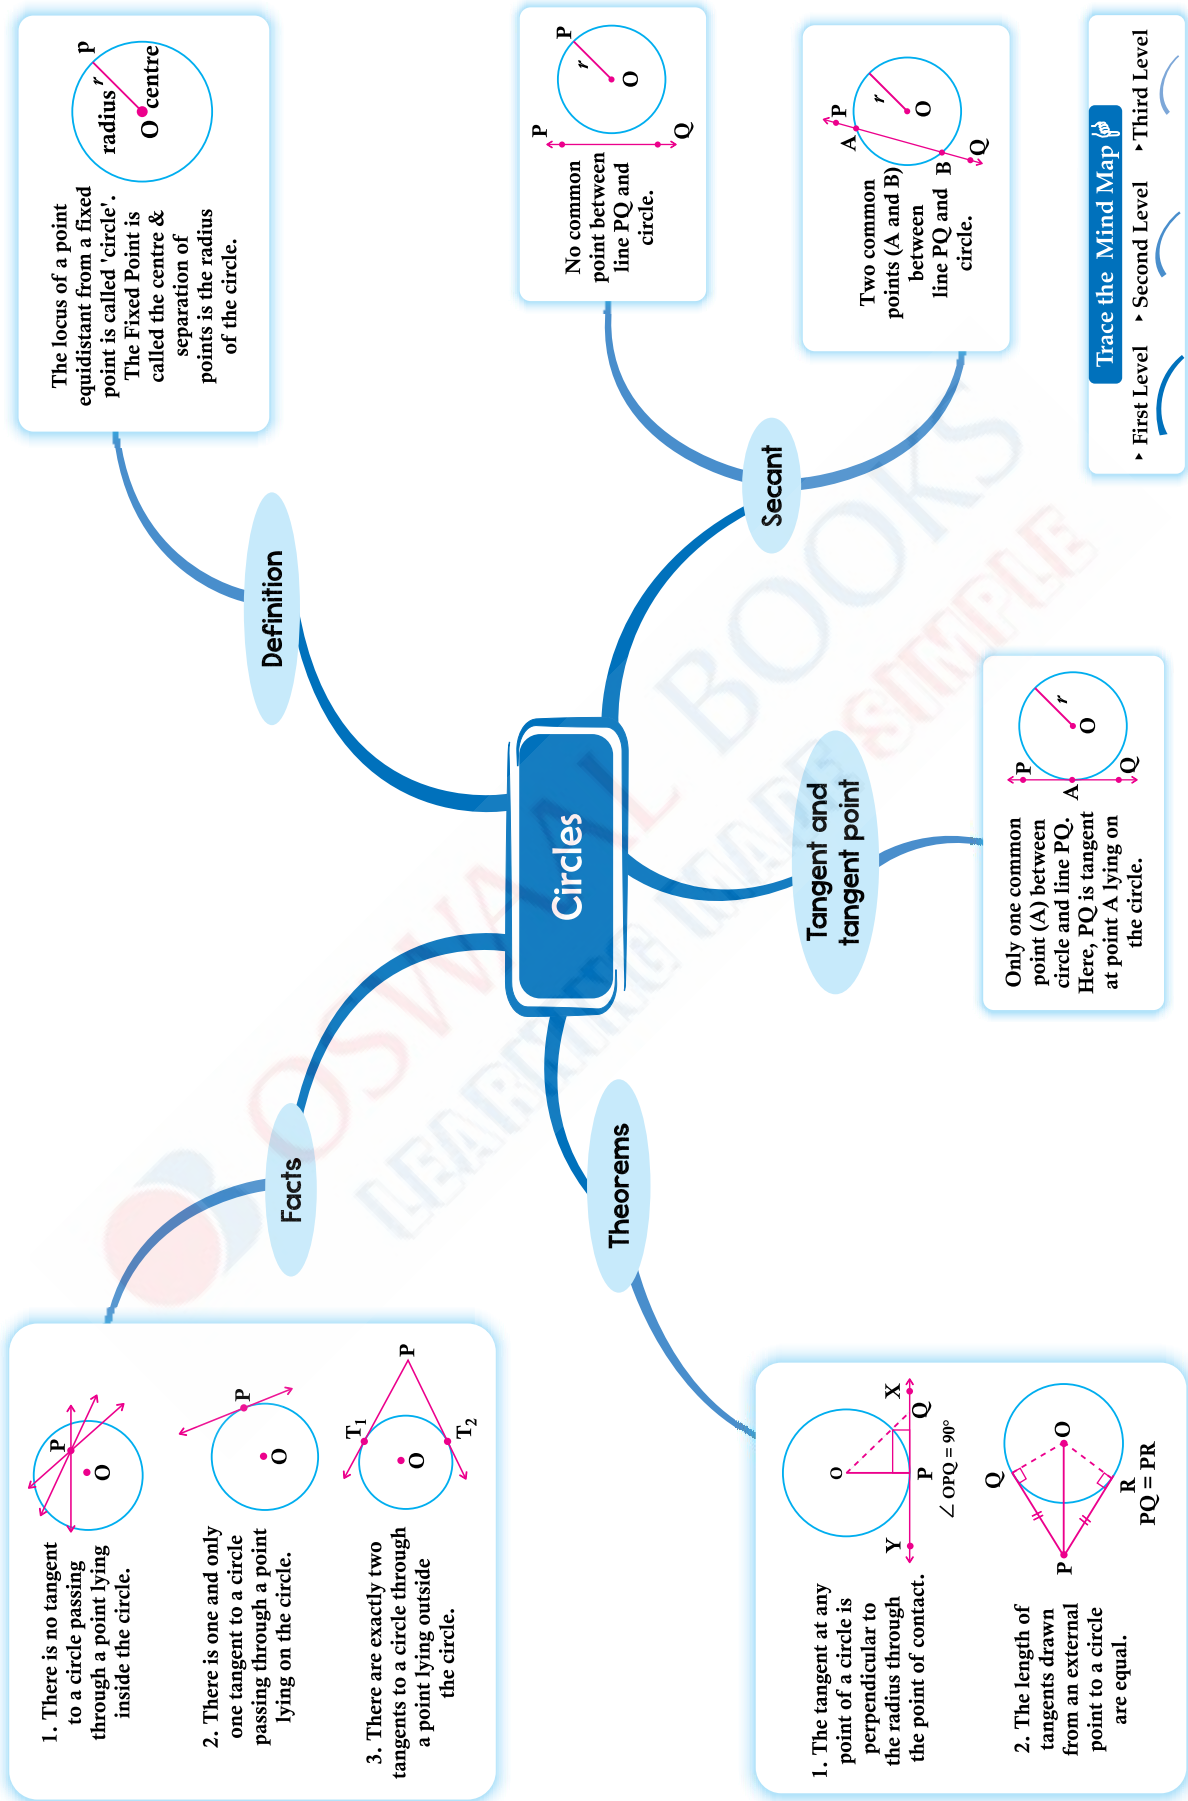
Trace the Mind Map

First Level

Second Level

Third Level

Circles

Definition

The locus of a point equidistant from a fixed point is called 'circle'. The Fixed Point is called the centre & separation of points is the radius of the circle.

P

r

radius

O centre

Secant

No common point between line PQ and circle.

P

r

O

P

Q

Two common points (A and B) between line PQ and circle.

P

A

r

O

B

Q

Tangent and tangent point

Only one common point (A) between circle and line PQ. Here, PQ is tangent at point A lying on the circle.

r

O

P

A

Q

Facts

1. There is no tangent to a circle passing through a point lying inside the circle.

P

O

2. There is one and only one tangent to a circle passing through a point lying on the circle.

P

O

3. There are exactly two tangents to a circle through a point lying outside the circle.

P

$T_1$

O

$T_2$

Theorems

1. The tangent at any point of a circle is perpendicular to the radius through the point of contact.

O

X

Q

P

Y

$\angle OPQ = 90°$

2. The length of tangents drawn from an external point to a circle are equal.

Q

O

P

R

PQ = PR